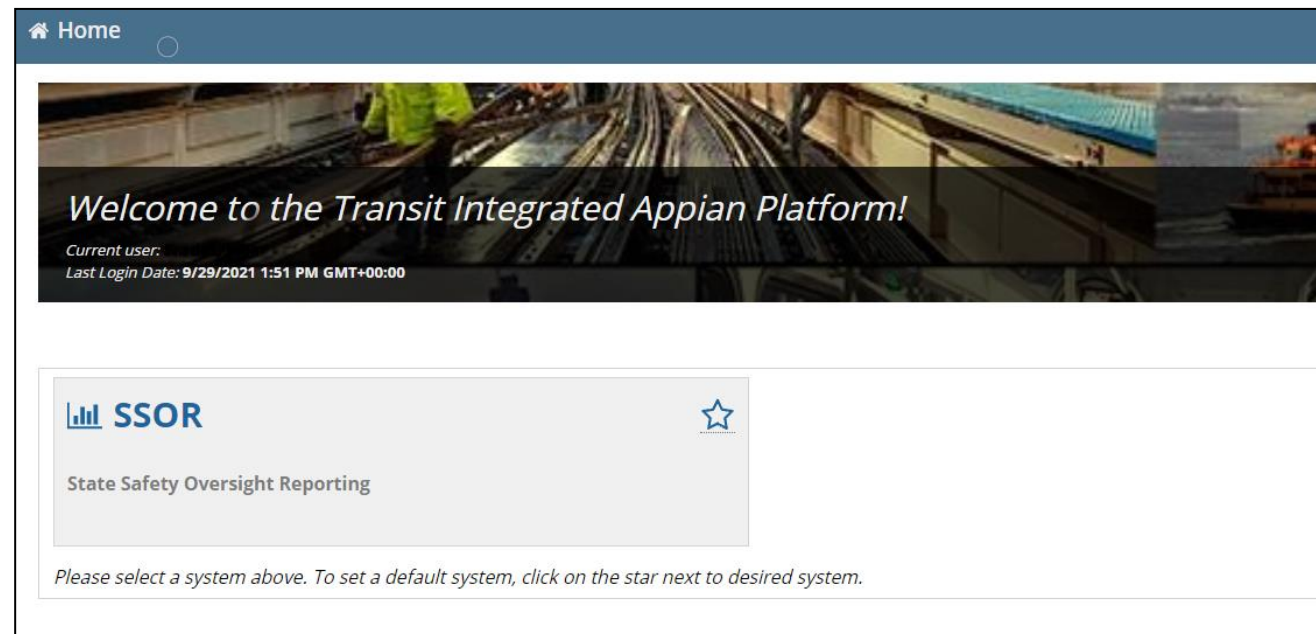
Home

Welcome to the Transit Integrated Appian Platform!

Current user:
Last Login Date: 9/29/2021 1:51 PM GMT+00:00

SSOR

State Safety Oversight Reporting

Please select a system above. To set a default system, click on the star next to desired system.